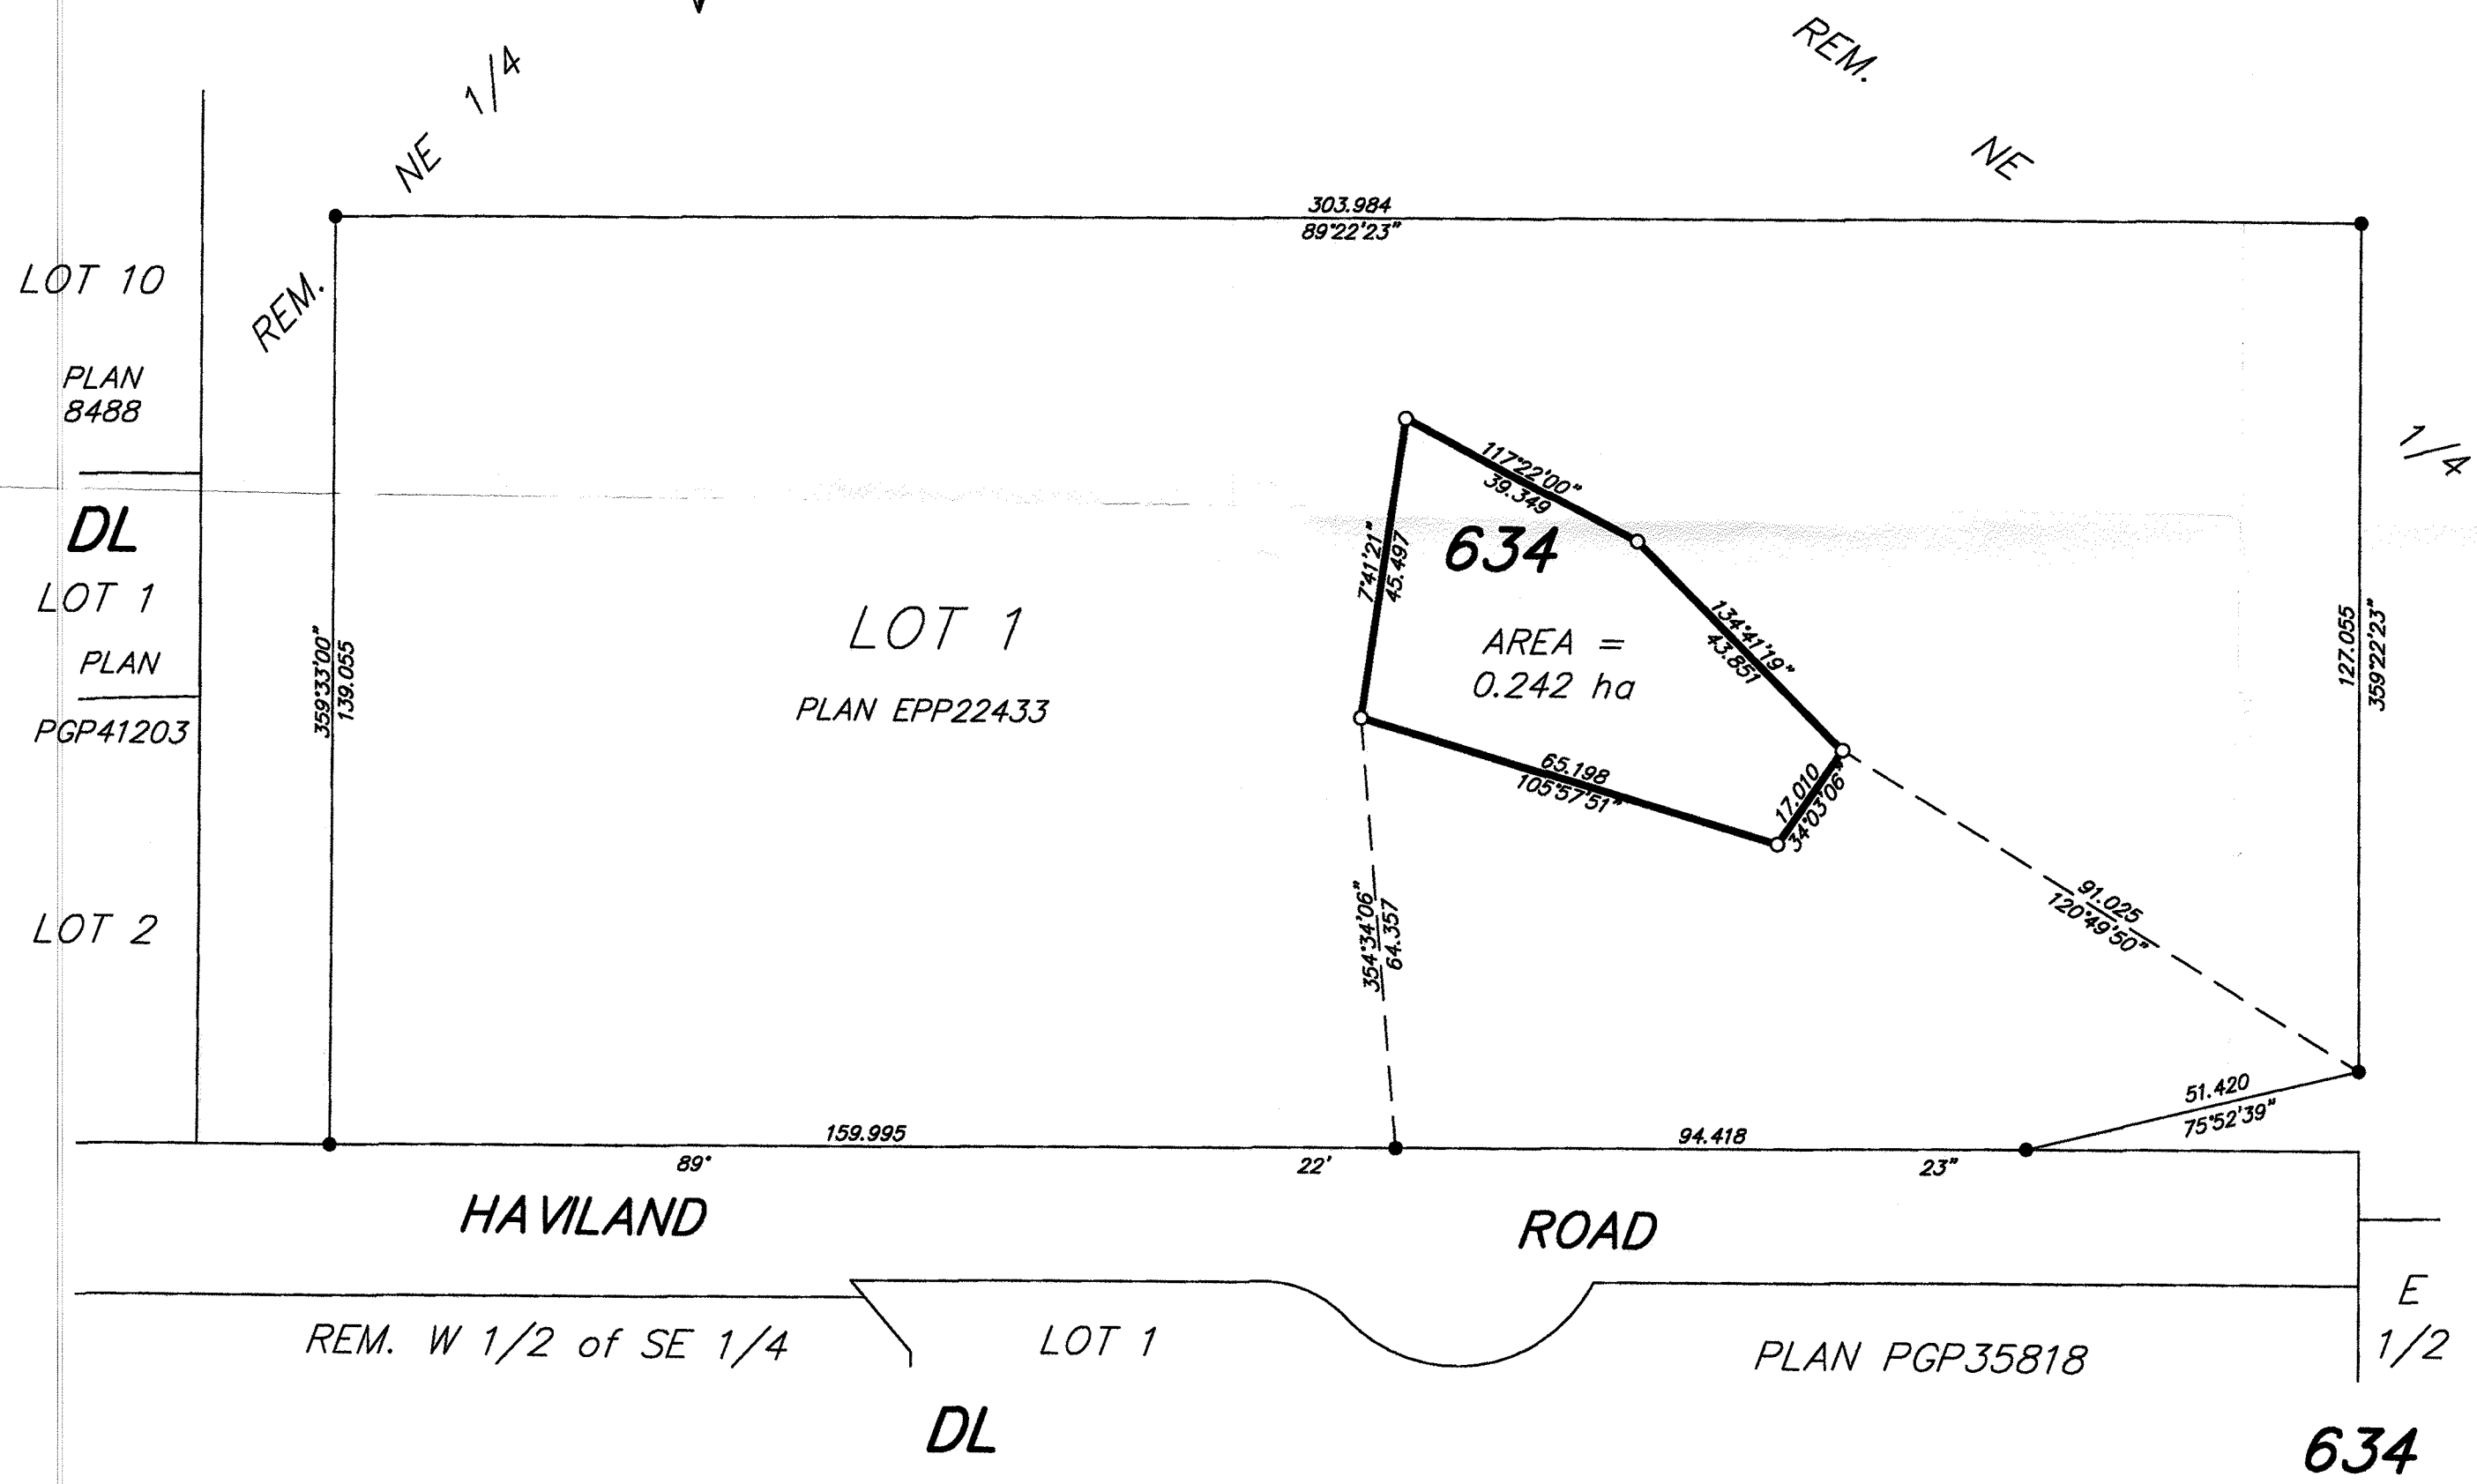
NE 1/4

REM. NE

REM.

LOT 10

PLAN 8488

DL

LOT 1

PLAN

PGP41203

LOT 2

303.984
89°22'23"

359°33'00"
139.055

LOT 1

PLAN EPP22433

634

AREA =
0.242 ha

117°22'00"
39.349

7°41'21"
45.497

134°41'19"
43.851

65.198
105°57'51"

17.010
34°03'06"

354°34'06"
64.357

91.025
120°49'50"

127.055
359°22'23"

1/4

51.420
75°52'39"

159.995

89°

22'

94.418

23"

HAVILAND

ROAD

REM. W 1/2 of SE 1/4

LOT 1

PLAN PGP35818

E 1/2

DL

634